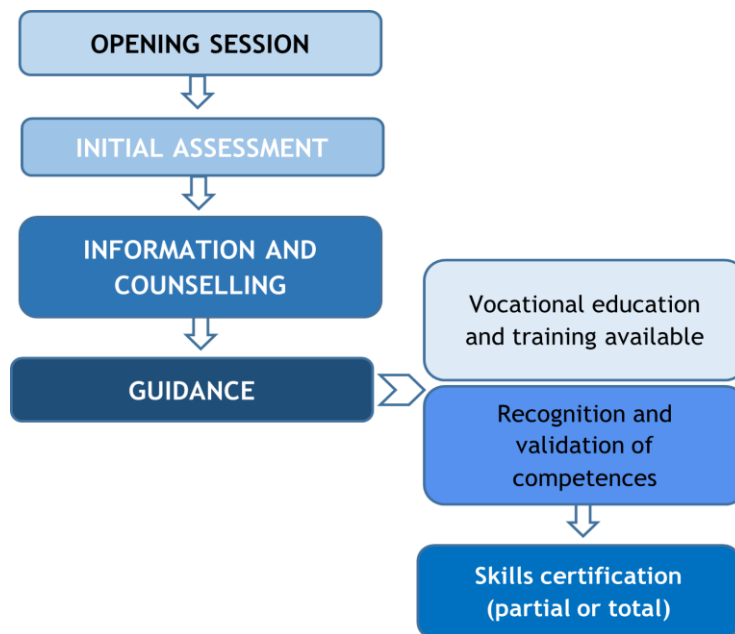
OPENING SESSION

INITIAL ASSESSMENT

INFORMATION AND COUNSELLING

GUIDANCE

Vocational education and training available

Recognition and validation of competences

Skills certification (partial or total)